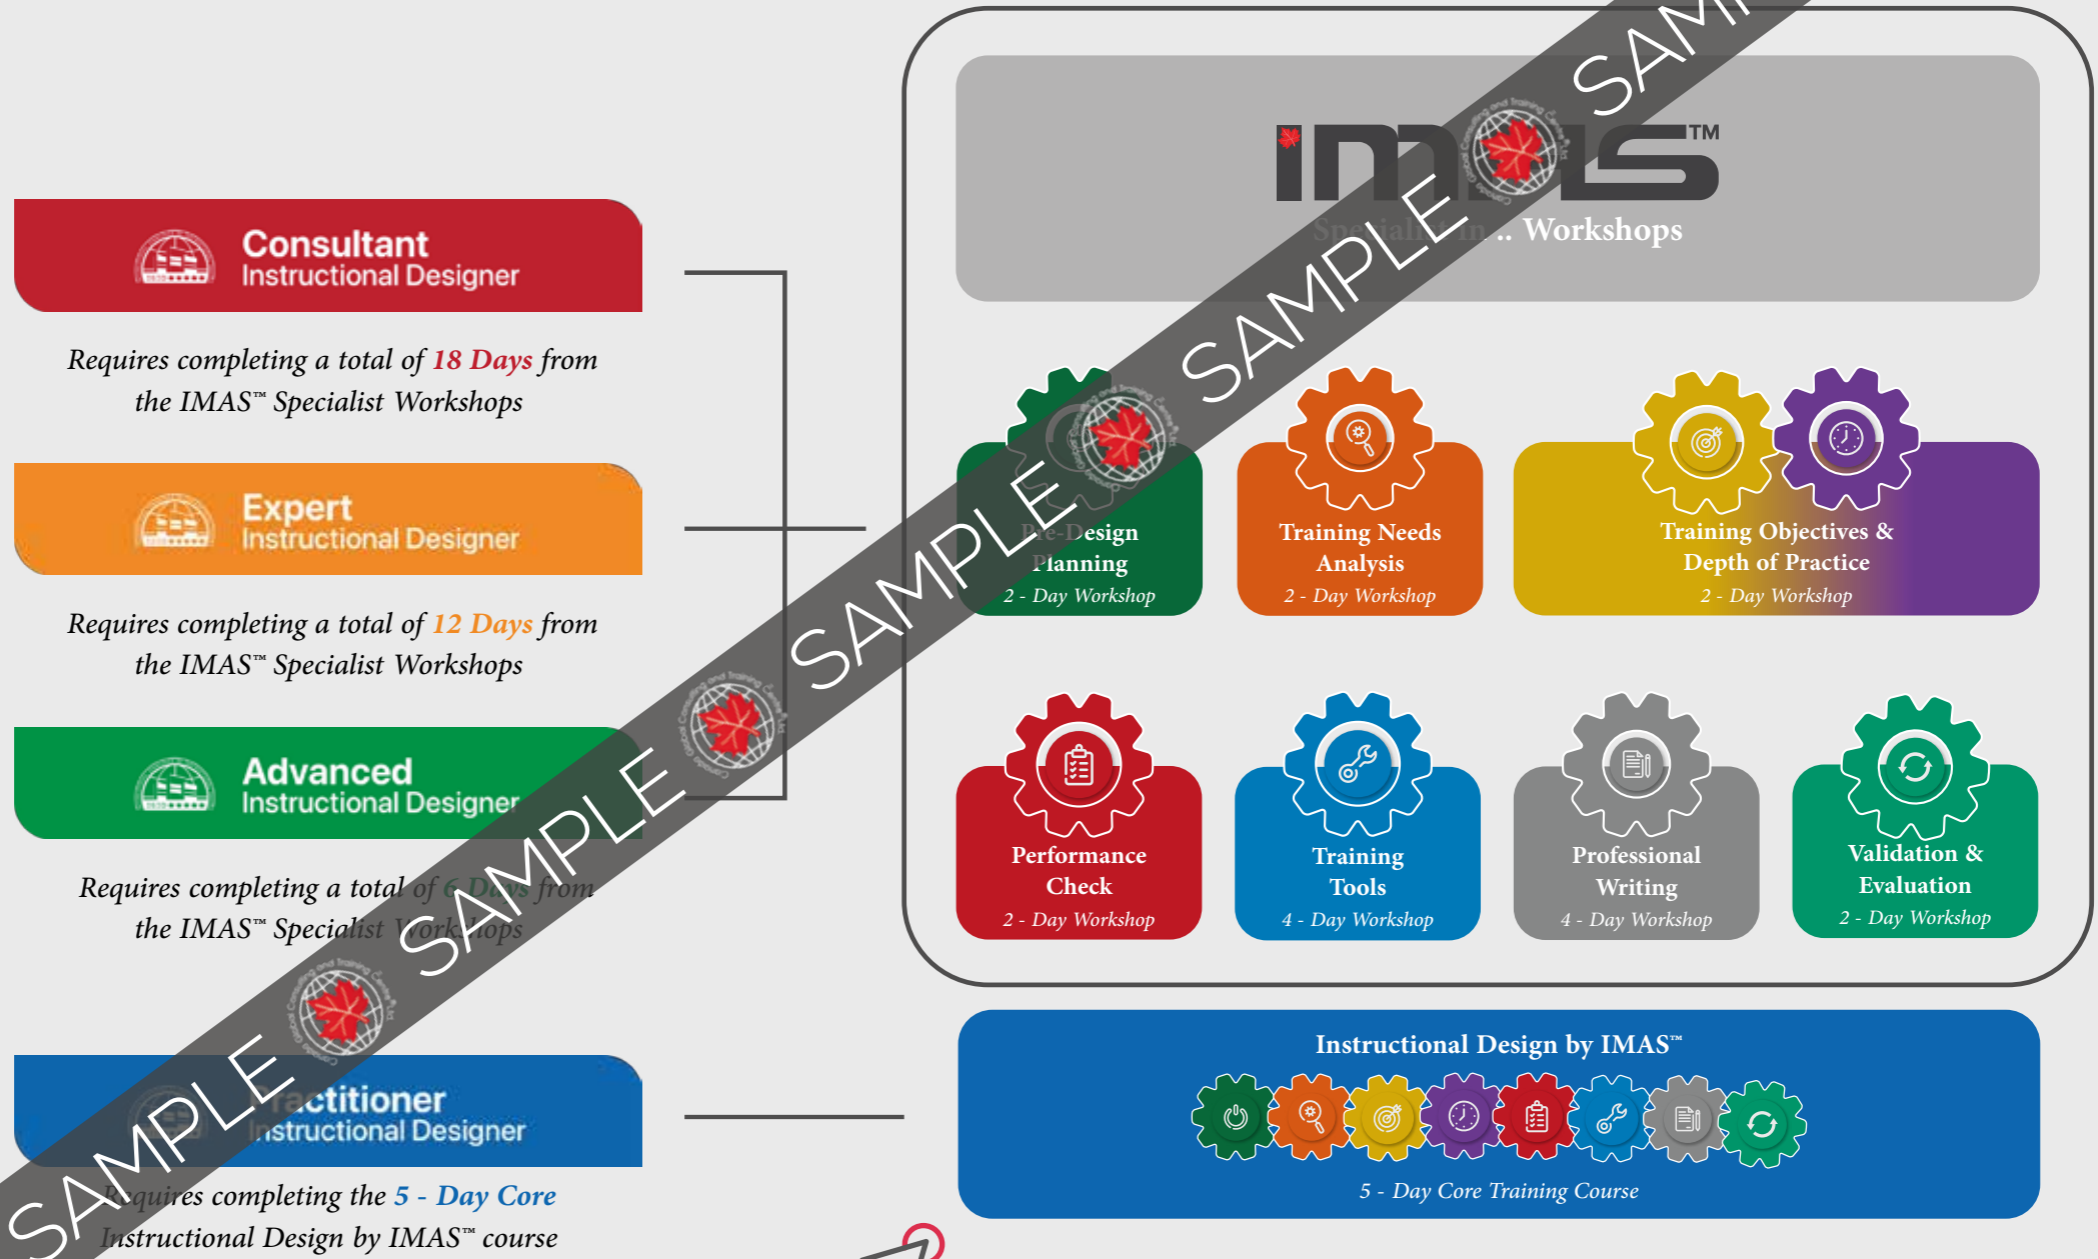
Consultant
Instructional Designer

Requires completing a total of 18 Days from the IMAS™ Specialist Workshops

Expert
Instructional Designer

Requires completing a total of 12 Days from the IMAS™ Specialist Workshops

Advanced
Instructional Designer

Requires completing a total of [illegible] Days from the IMAS™ Specialist Workshops

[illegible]ractitioner
Instructional Designer

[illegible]equires completing the 5 - Day Core Instructional Design by IMAS™ course

IMAS™
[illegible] Workshops

SAMPLE SAMPLE SAMPLE SAMPLE SAM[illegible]

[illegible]e-Design Planning
2 - Day Workshop

Training Needs Analysis
2 - Day Workshop

Training Objectives & Depth of Practice
2 - Day Workshop

Performance Check
2 - Day Workshop

Training Tools
4 - Day Workshop

Professional Writing
4 - Day Workshop

Validation & Evaluation
2 - Day Workshop

Instructional Design by IMAS™
5 - Day Core Training Course